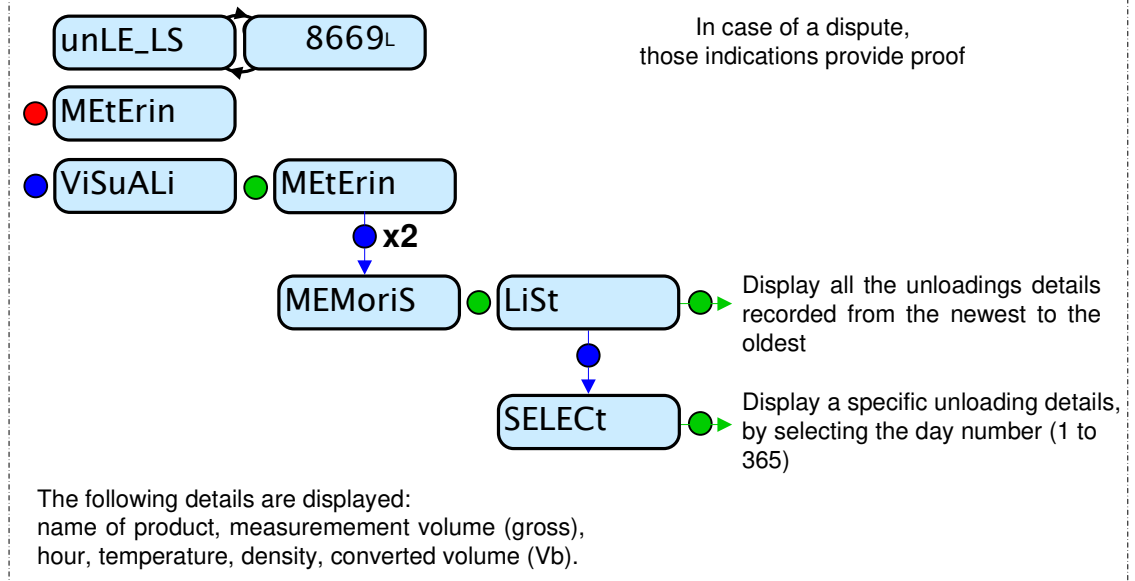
unLE_LS

8669L

In case of a dispute, those indications provide proof

MEtErin

ViSuALi

MEtErin

x2

MEMoriS

LiSt

Display all the unloadings details recorded from the newest to the oldest

SELECt

Display a specific unloading details, by selecting the day number (1 to 365)

The following details are displayed: name of product, measurememt volume (gross), hour, temperature, density, converted volume (Vb).